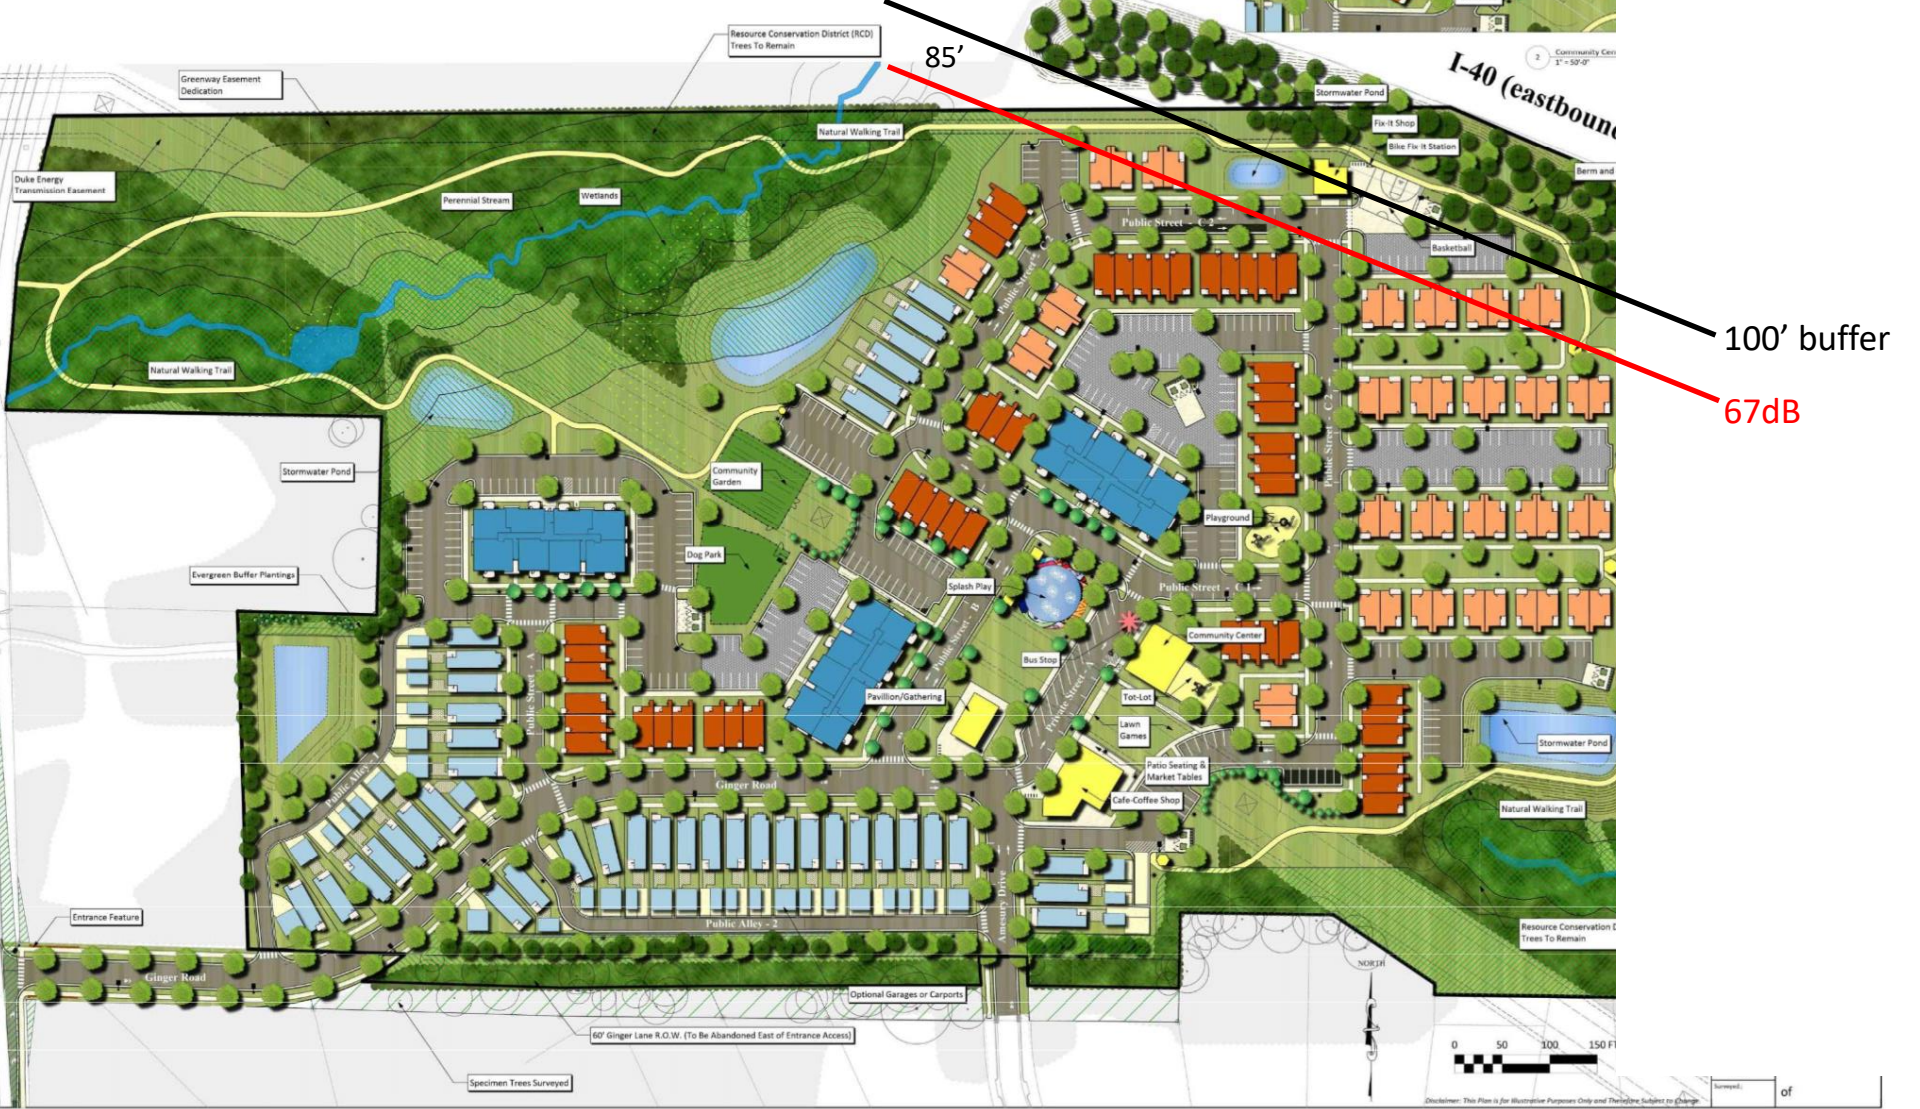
Resource Conservation District (RCD) Trees To Remain

85’

Greenway Easement Dedication

I-40 (eastboun

Community Cen
1" = 50'-0"

Stormwater Pond

Fix-It Shop

Bike Fix It Station

Berm and

Natural Walking Trail

Duke Energy Transmission Easement

Perennial Stream

Wetlands

Public Street - C-2

Basketball

100’ buffer

67dB

Natural Walking Trail

Stormwater Pond

Community Garden

Playground

Public Street - C2

Dog Park

Splash Play

Public Street - C-1

Evergreen Buffer Plantings

Community Center

Bus Stop

Pavilion/Gathering

Tot-Lot

Lawn Games

Stormwater Pond

Patio Seating & Market Tables

Cafe-Coffee Shop

Ginger Road

Public Alley

Natural Walking Trail

Public Alley - 2

Entrance Feature

Amenity Drive

Resource Conservation D Trees To Remain

Ginger Road

NORTH

Optional Garages or Carports

60' Ginger Lane R.O.W. (To Be Abandoned East of Entrance Access)

0 50 100 150 FT

Specimen Trees Surveyed

Disclaimer: This Plan is for Illustrative Purposes Only and Therefore Subject to Change

of